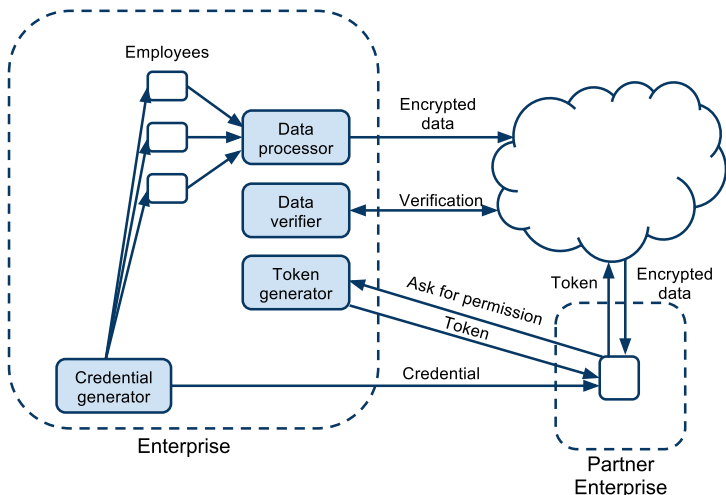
Employees

Data processor

Encrypted data

Data verifier

Verification

Token generator

Ask for permission

Token

Token

Encrypted data

Credential generator

Credential

Enterprise

Partner Enterprise